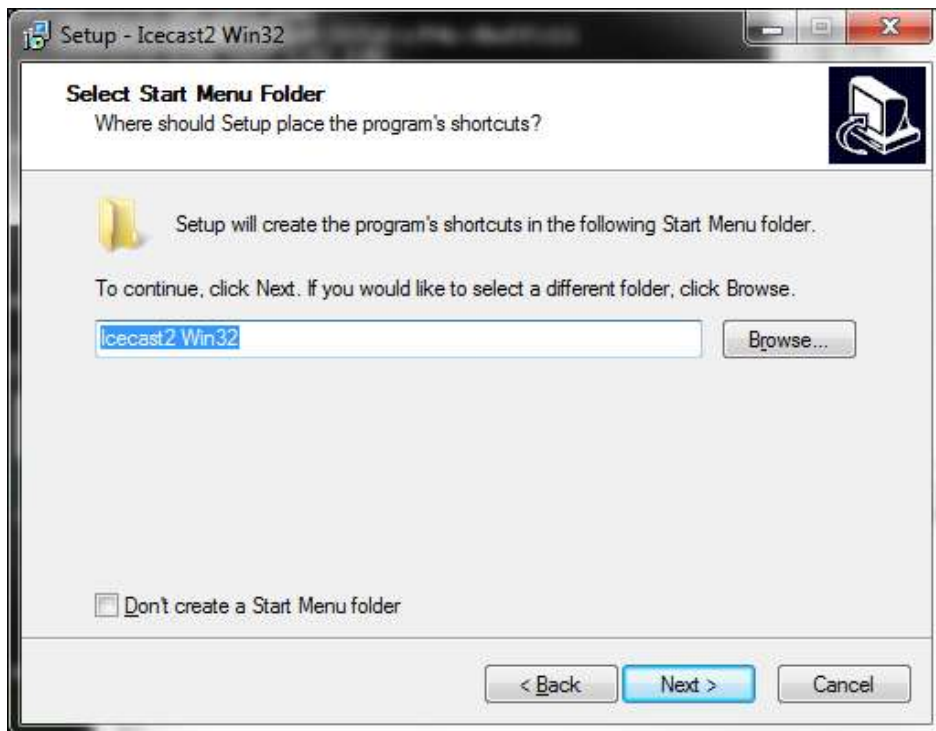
Setup - Icecast2 Win32

Select Start Menu Folder
Where should Setup place the program's shortcuts?

Setup will create the program's shortcuts in the following Start Menu folder.

To continue, click Next. If you would like to select a different folder, click Browse.

Icecast2 Win32

Browse...

Don't create a Start Menu folder

< Back

Next >

Cancel